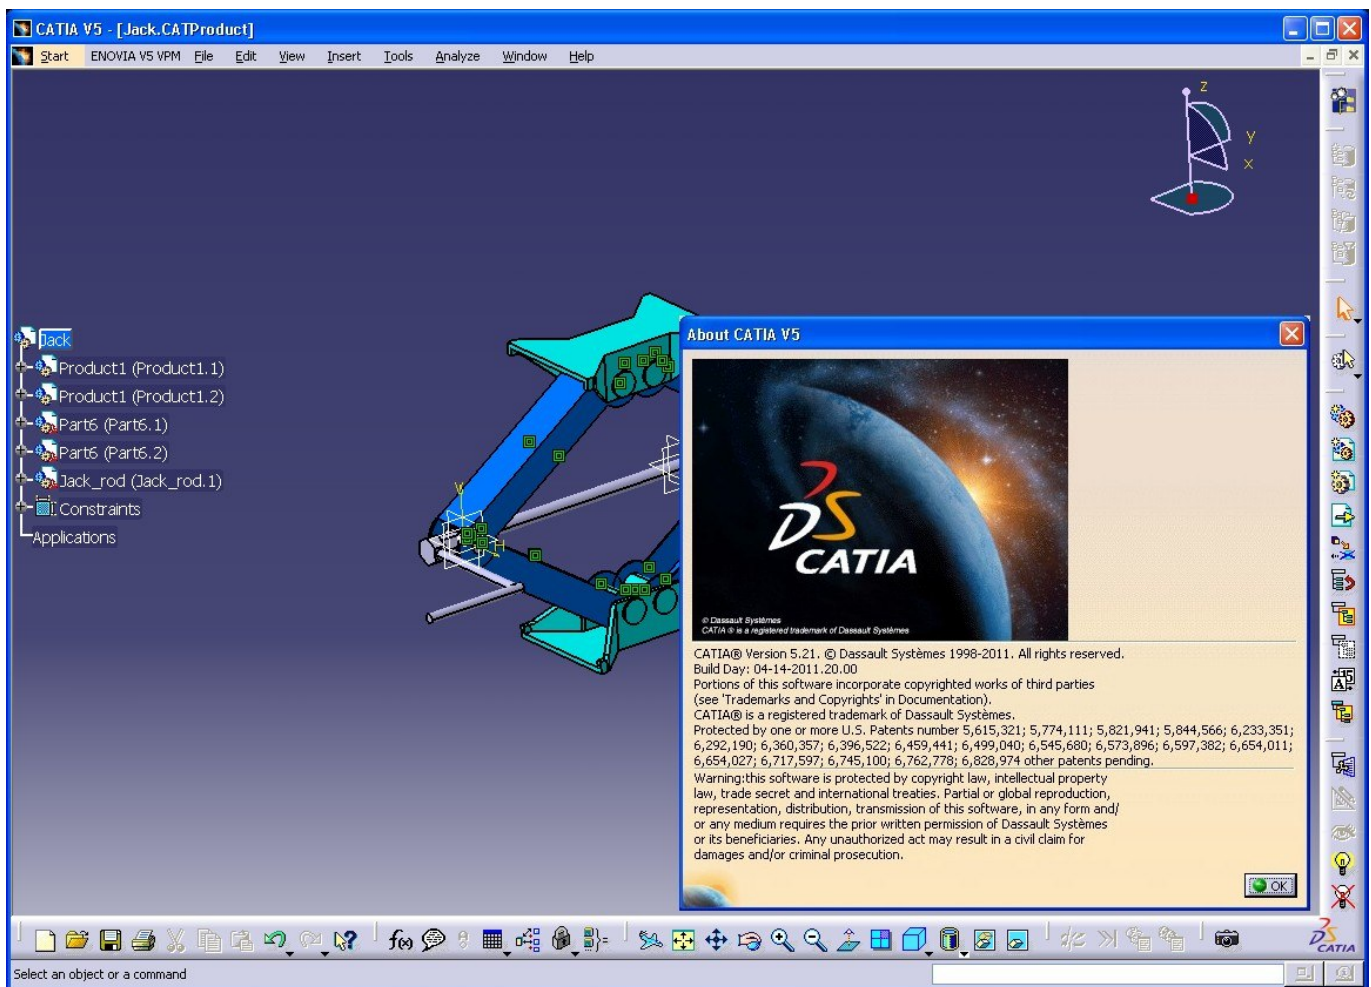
CATIA V5 - [Jack.CATProduct]

Start ENOVIA V5 VPM File Edit View Insert Tools Analyze Window Help

Jack
Product1 (Product1.1)
Product1 (Product1.2)
Part6 (Part6.1)
Part6 (Part6.2)
Jack_rod (Jack_rod.1)
Constraints
Applications

About CATIA V5

CATIA

© Dassault Systèmes
CATIA ® is a registered trademark of Dassault Systèmes

CATIA® Version 5.21. © Dassault Systèmes 1998-2011. All rights reserved.
Build Day: 04-14-2011.20.00
Portions of this software incorporate copyrighted works of third parties (see 'Trademarks and Copyrights' in Documentation).
CATIA® is a registered trademark of Dassault Systèmes.
Protected by one or more U.S. Patents number 5,615,321; 5,774,111; 5,821,941; 5,844,566; 6,233,351; 6,292,190; 6,360,357; 6,396,522; 6,459,441; 6,499,040; 6,545,680; 6,573,896; 6,597,382; 6,654,011; 6,654,027; 6,717,597; 6,745,100; 6,762,778; 6,828,974 other patents pending.

Warning:this software is protected by copyright law, intellectual property law, trade secret and international treaties. Partial or global reproduction, representation, distribution, transmission of this software, in any form and/ or any medium requires the prior written permission of Dassault Systèmes or its beneficiaries. Any unauthorized act may result in a civil claim for damages and/or criminal prosecution.

OK

Select an object or a command